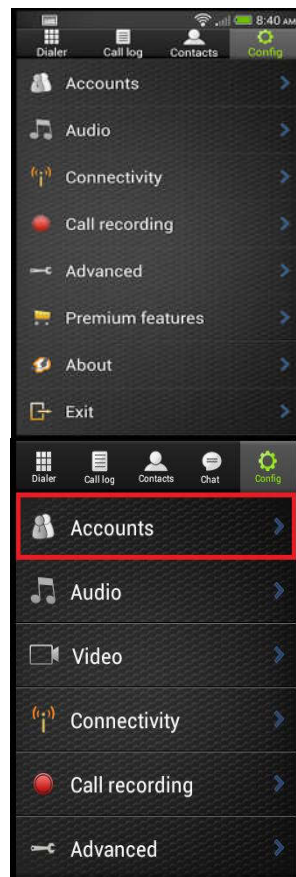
8:40 AM

Dialer
Call log
Contacts
Config

Accounts
Audio
Connectivity
Call recording
Advanced
Premium features
About
Exit

Dialer
Call log
Contacts
Chat
Config

Accounts
Audio
Video
Connectivity
Call recording
Advanced